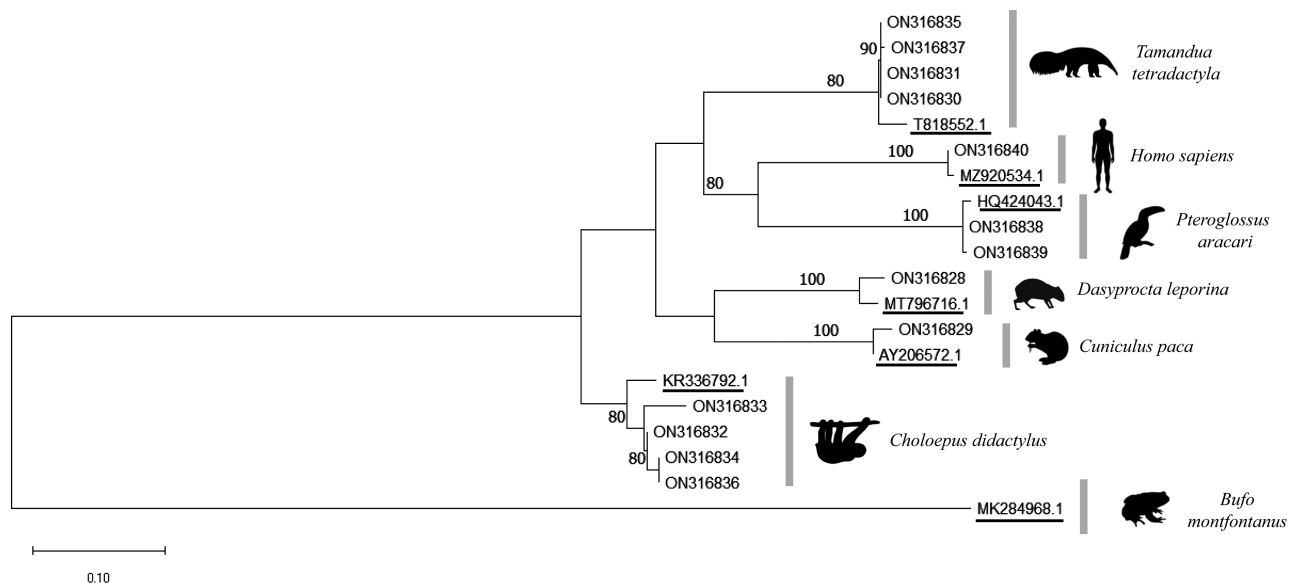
90
ON316835
ON316837
ON316831
ON316830
80
T818552.1
Tamandua tetradactyla
100
ON316840
MZ920534.1
Homo sapiens
80
100
HQ424043.1
ON316838
ON316839
Pteroglossus aracari
100
ON316828
MT796716.1
Dasyprocta leporina
100
ON316829
AY206572.1
Cuniculus paca
KR336792.1
80
ON316833
ON316832
80
ON316834
ON316836
Choloepus didactylus
MK284968.1
Bufo montfontanus
0.10